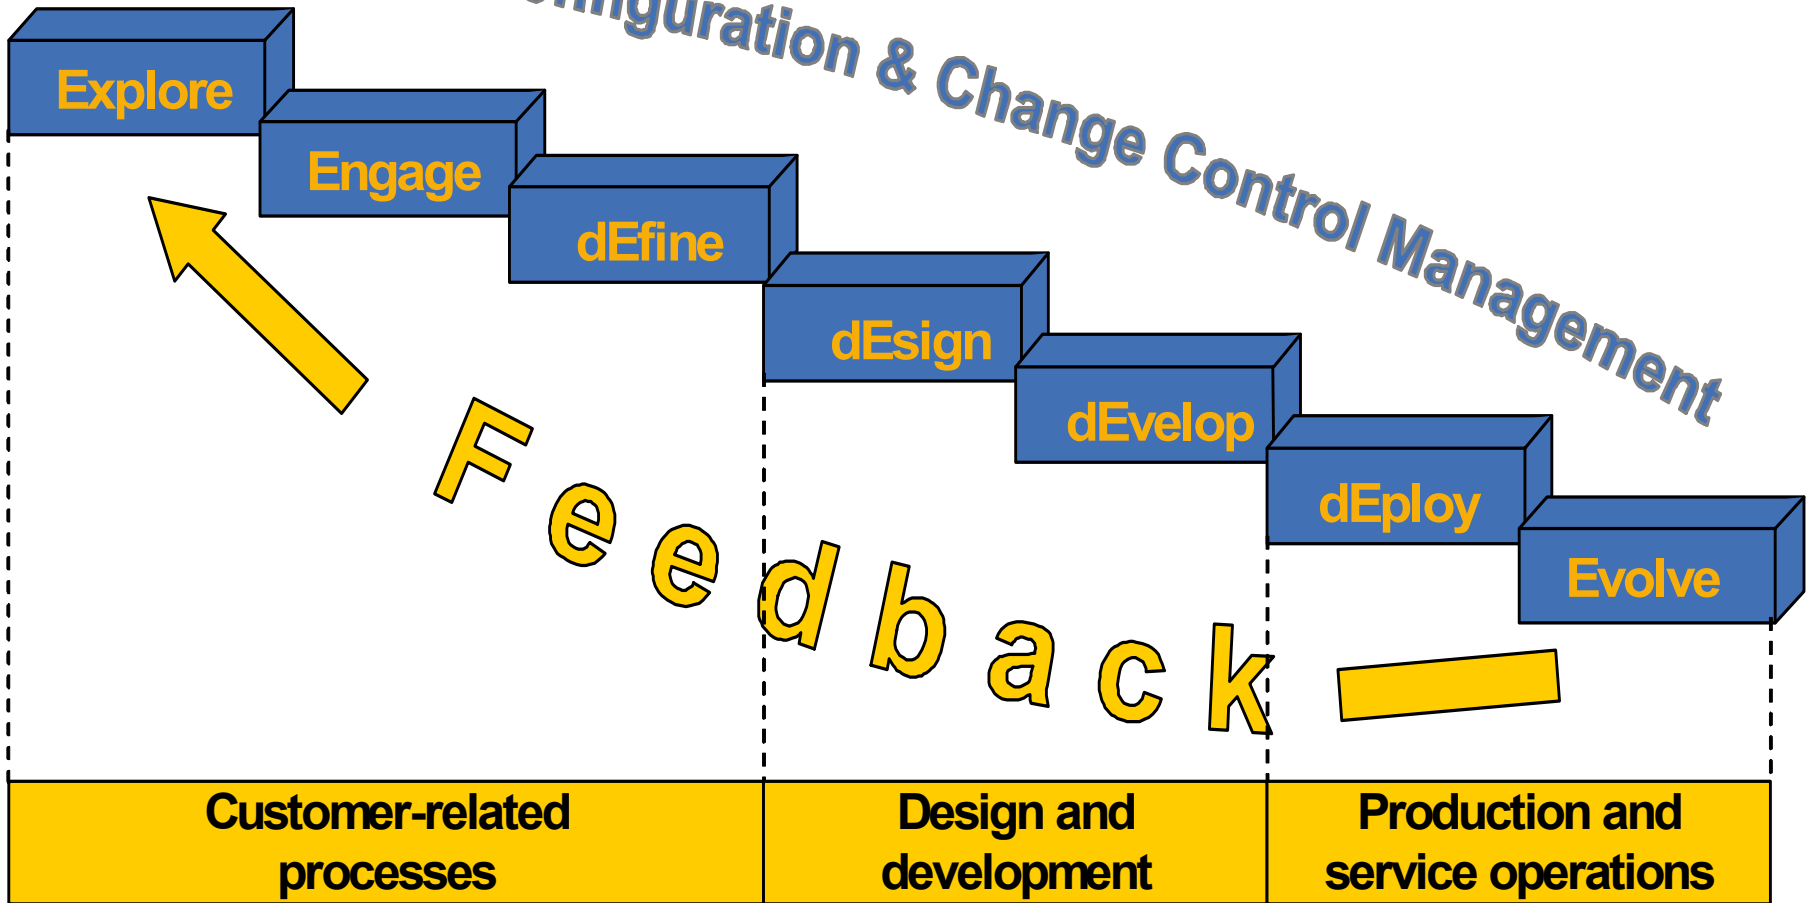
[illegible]guration & Change Control Management

Explore

Engage

dEfine

dEsign

dEvelop

dEploy

Evolve

Feedback

| Customer-related processes | Design and development | Production and service operations |
|---|---|---|